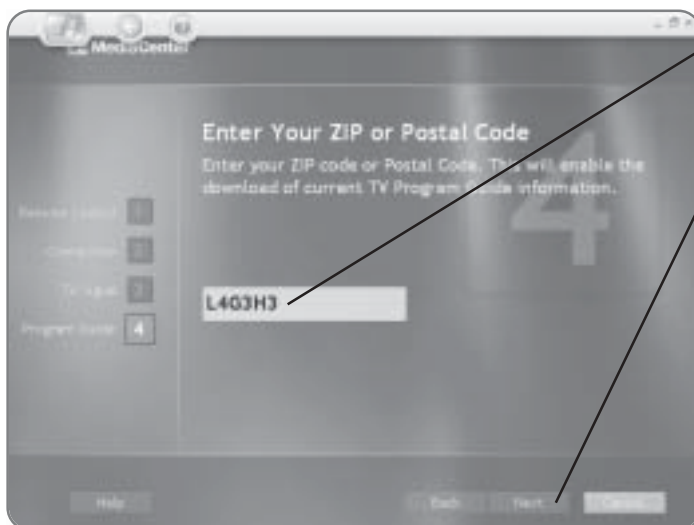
MediaCenter

Enter Your ZIP or Postal Code

Enter your ZIP code or Postal Code. This will enable the download of current TV Program Guide information.

Remote Control 1

Connection 2

TV Signal 3

Program Guide 4

L4G3H3

Help

Back

Next

Cancel